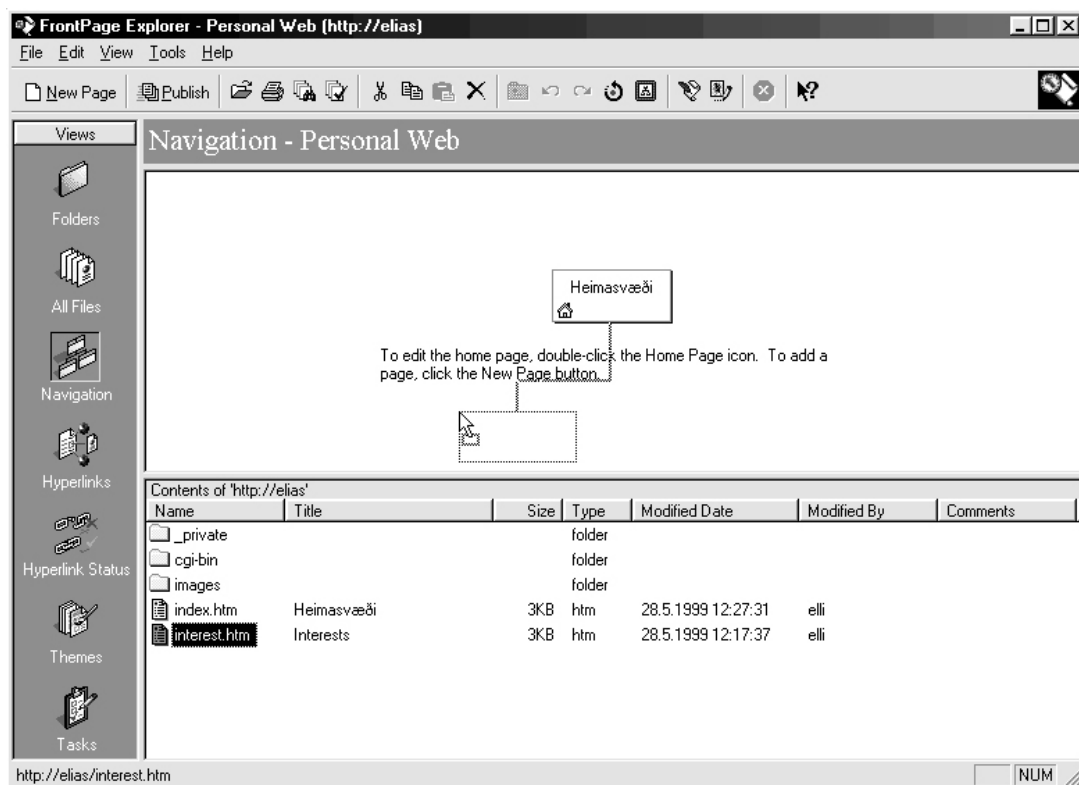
FrontPage Explorer - Personal Web (http://elias)

File Edit View Tools Help

New Page Publish

Views

Folders

All Files

Navigation

Hyperlinks

Hyperlink Status

Themes

Tasks

Navigation - Personal Web

Heimasvæði

To edit the home page, double-click the Home Page icon. To add a page, click the New Page button.

Contents of 'http://elias'

| Name | Title | Size | Type | Modified Date | Modified By | Comments |
|---|---|---|---|---|---|---|
| _private | | | folder | | | |
| cgi-bin | | | folder | | | |
| images | | | folder | | | |
| index.htm | Heimasvæði | 3KB | htm | 28.5.1999 12:27:31 | elli | |
| interest.htm | Interests | 3KB | htm | 28.5.1999 12:17:37 | elli | |

http://elias/interest.htm

NUM